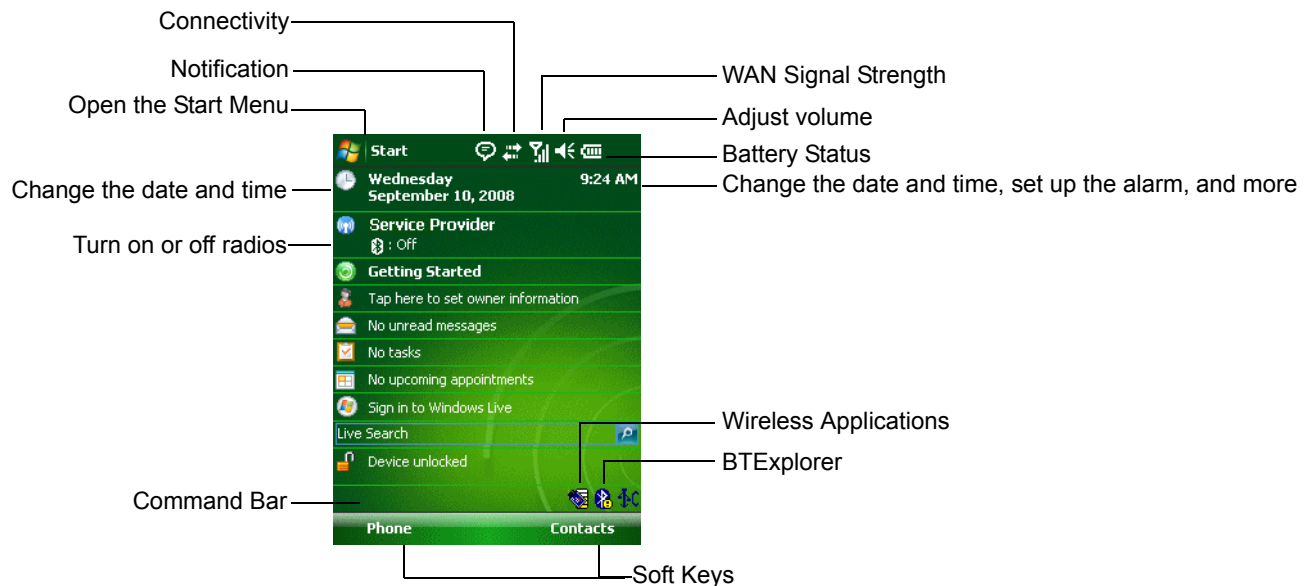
Connectivity

Notification

WAN Signal Strength

Open the Start Menu

Adjust volume

Start

Battery Status

Change the date and time

Wednesday
September 10, 2008

9:24 AM

Change the date and time, set up the alarm, and more

Service Provider
: Off

Turn on or off radios

Getting Started

Tap here to set owner information

No unread messages

No tasks

No upcoming appointments

Sign in to Windows Live

Wireless Applications

Live Search

Device unlocked

BTExplorer

Command Bar

Phone

Contacts

Soft Keys